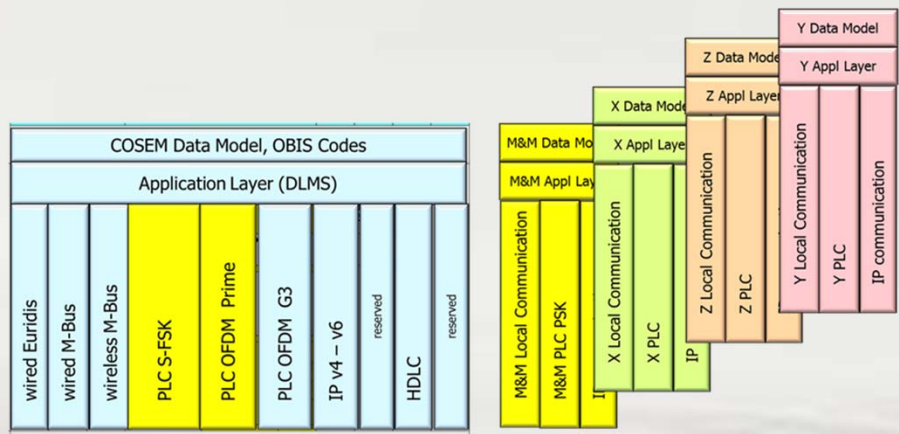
COSEM Data Model, OBIS Codes

Application Layer (DLMS)

wired Euridis

wired M-Bus

wireless M-Bus

PLC S-FSK

PLC OFDM Prime

PLC OFDM G3

IP v4 – v6

reserved

HDLC

reserved

M&M Data Mo

M&M Appl Lay

M&M Local Communication

M&M PLC PSK

I

X Data Mode

X Appl Layer

X Local Communication

X PLC

IP

Z Data Mode

Z Appl Layer

Z Local Communication

Z PLC

Y Data Model

Y Appl Layer

Y Local Communication

Y PLC

IP communication